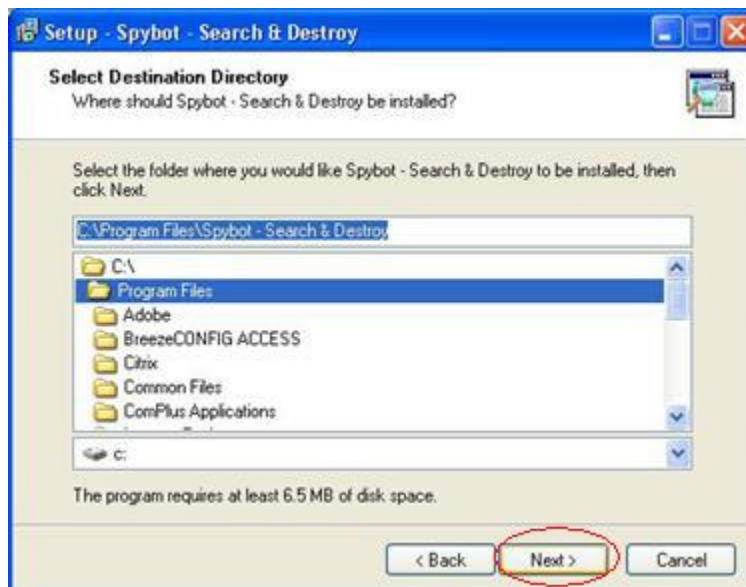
Setup - Spybot - Search & Destroy

Select Destination Directory
Where should Spybot - Search & Destroy be installed?

Select the folder where you would like Spybot - Search & Destroy to be installed, then click Next.

C:\Program Files\Spybot - Search & Destroy

C:\
Program Files
Adobe
BreezeCONFIG ACCESS
Citrix
Common Files
ComPlus Applications
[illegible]

c:

The program requires at least 6.5 MB of disk space.

< Back
Next >
Cancel